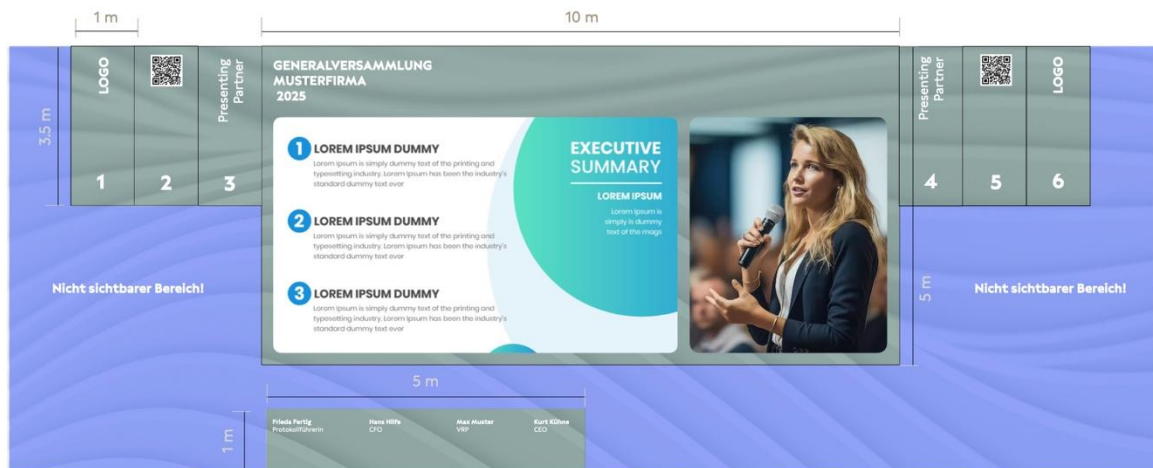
1 m

10 m

3,5 m

LOGO

Presenting Partner

1

2

3

GENERALVERSAMMLUNG
MUSTERFIRMA
2025

1 LOREM IPSUM DUMMY
Lorem Ipsum is simply dummy text of the printing and typesetting industry. Lorem Ipsum has been the industry's standard dummy text ever

2 LOREM IPSUM DUMMY
Lorem Ipsum is simply dummy text of the printing and typesetting industry. Lorem Ipsum has been the industry's standard dummy text ever

3 LOREM IPSUM DUMMY
Lorem Ipsum is simply dummy text of the printing and typesetting industry. Lorem Ipsum has been the industry's standard dummy text ever

EXECUTIVE SUMMARY

LOREM IPSUM
Lorem ipsum is simply is dummy text of the mags

Presenting Partner

LOGO

4

5

6

5 m

Nicht sichtbarer Bereich!

Nicht sichtbarer Bereich!

5 m

1 m

Frieda Fertig
Protokollführerin

Hans Hilfe
CFO

Max Muster
VRP

Kurt Kühne
CEO